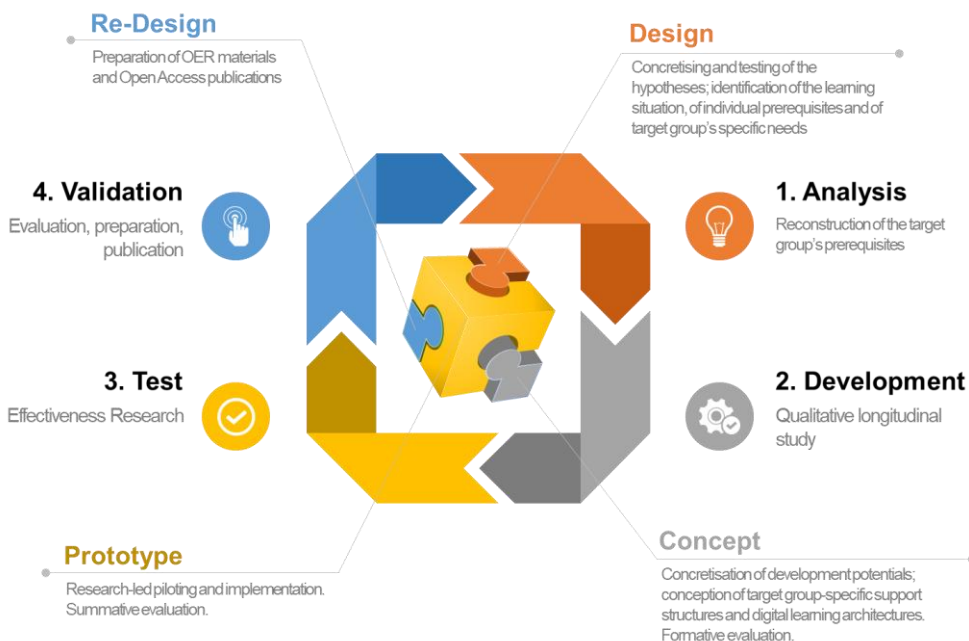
Re-Design
Preparation of OER materials and Open Access publications

Design
Concretising and testing of the hypotheses; identification of the learning situation, of individual prerequisites and of target group's specific needs

4. Validation
Evaluation, preparation, publication

1. Analysis
Reconstruction of the target group's prerequisites

3. Test
Effectiveness Research

2. Development
Qualitative longitudinal study

Prototype
Research-led piloting and implementation. Summative evaluation.

Concept
Concretisation of development potentials; conception of target group-specific support structures and digital learning architectures. Formative evaluation.